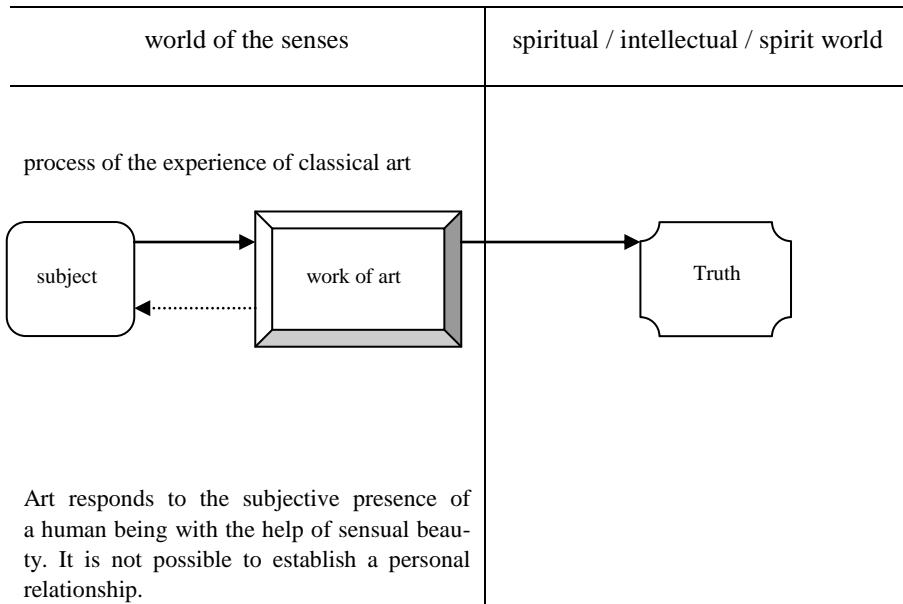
world of the senses

spiritual / intellectual / spirit world

process of the experience of classical art

subject

work of art

Truth

Art responds to the subjective presence of a human being with the help of sensual beauty. It is not possible to establish a personal relationship.